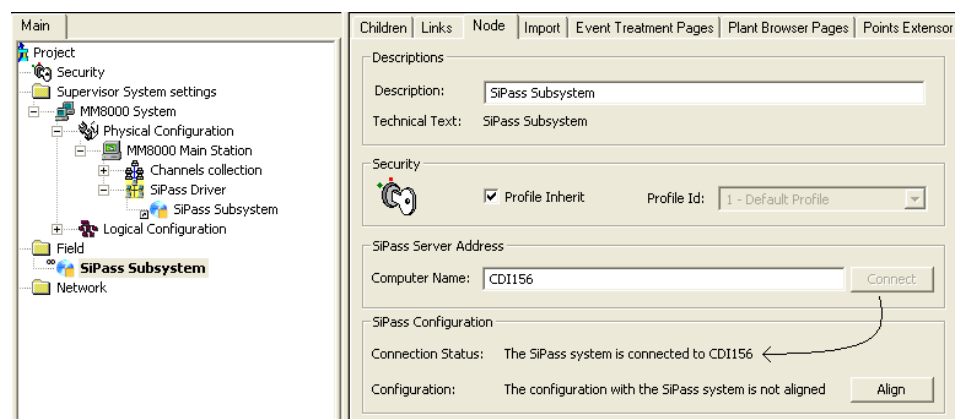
Main

Project
Security
Supervisor System settings
MM8000 System
Physical Configuration
MM8000 Main Station
Channels collection
SiPass Driver
SiPass Subsystem
Logical Configuration
Field
SiPass Subsystem
Network

Children | Links | Node | Import | Event Treatment Pages | Plant Browser Pages | Points Extensor

Descriptions
Description: SiPass Subsystem
Technical Text: SiPass Subsystem

Security
Profile Inherit
Profile Id: 1 - Default Profile

SiPass Server Address
Computer Name: CDI156
Connect

SiPass Configuration
Connection Status: The SiPass system is connected to CDI156
Configuration: The configuration with the SiPass system is not aligned
Align